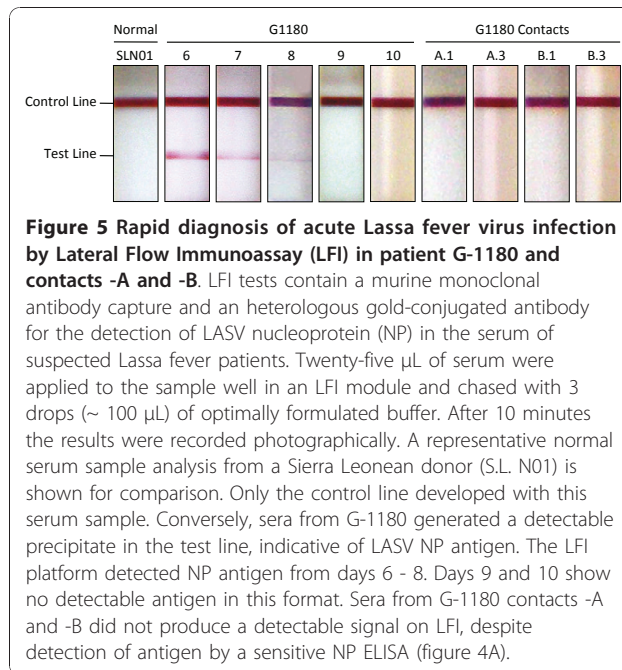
Normal
G1180
G1180 Contacts

| SLN01 | 6 | 7 | 8 | 9 | 10 | A.1 | A.3 | B.1 | B.3 |
|---|---|---|---|---|---|---|---|---|---|

Control Line
Test Line

**Figure 5 Rapid diagnosis of acute Lassa fever virus infection by Lateral Flow Immunoassay (LFI) in patient G-1180 and contacts -A and -B**. LFI tests contain a murine monoclonal antibody capture and an heterologous gold-conjugated antibody for the detection of LASV nucleoprotein (NP) in the serum of suspected Lassa fever patients. Twenty-five μL of serum were applied to the sample well in an LFI module and chased with 3 drops (~ 100 μL) of optimally formulated buffer. After 10 minutes the results were recorded photographically. A representative normal serum sample analysis from a Sierra Leonean donor (S.L. N01) is shown for comparison. Only the control line developed with this serum sample. Conversely, sera from G-1180 generated a detectable precipitate in the test line, indicative of LASV NP antigen. The LFI platform detected NP antigen from days 6 - 8. Days 9 and 10 show no detectable antigen in this format. Sera from G-1180 contacts -A and -B did not produce a detectable signal on LFI, despite detection of antigen by a sensitive NP ELISA (figure 4A).